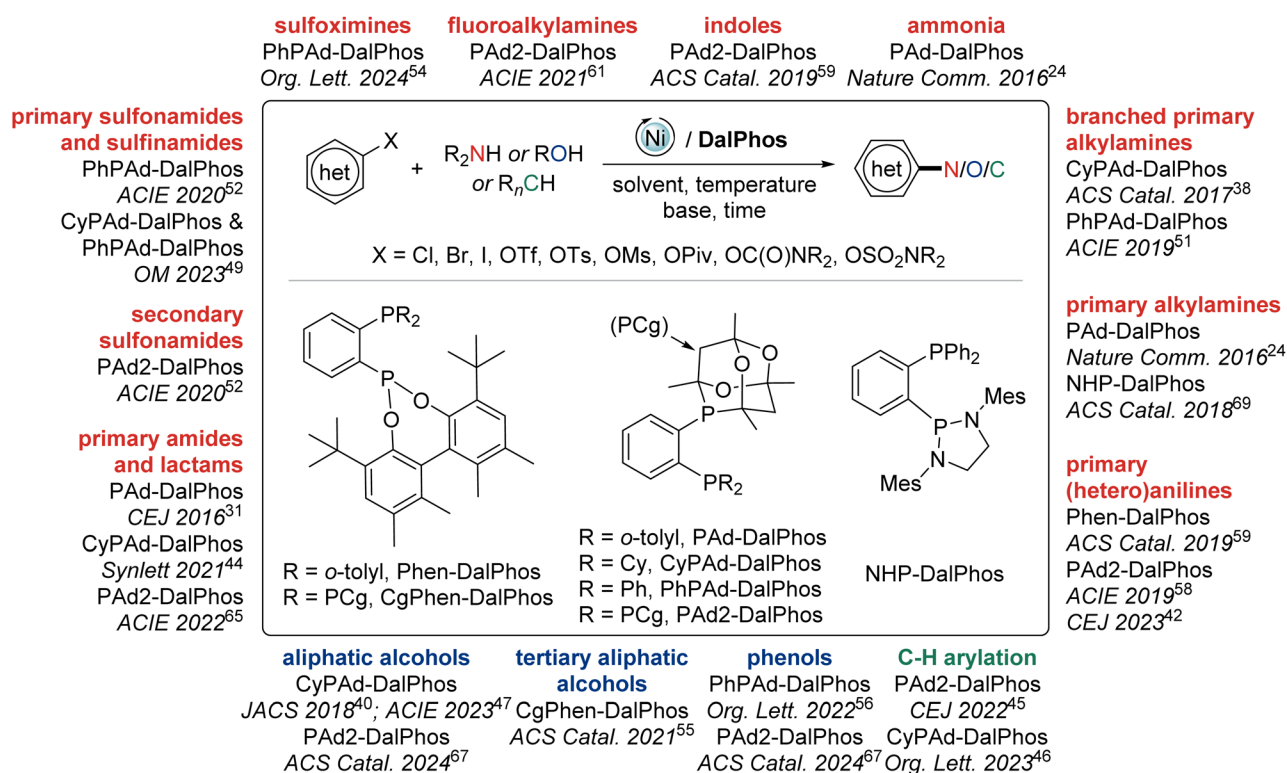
sulfoximines
PhPAd-DalPhos
*Org. Lett. 2024*$^{54}$

fluoroalkylamines
PAd2-DalPhos
*ACIE 2021*$^{61}$

indoles
PAd2-DalPhos
*ACS Catal. 2019*$^{59}$

ammonia
PAd-DalPhos
*Nature Comm. 2016*$^{24}$

primary sulfonamides and sulfinamides
PhPAd-DalPhos
*ACIE 2020*$^{52}$
CyPAd-DalPhos & PhPAd-DalPhos
*OM 2023*$^{49}$

secondary sulfonamides
PAd2-DalPhos
*ACIE 2020*$^{52}$

primary amides and lactams
PAd-DalPhos
*CEJ 2016*$^{31}$
CyPAd-DalPhos
*Synlett 2021*$^{44}$
PAd2-DalPhos
*ACIE 2022*$^{65}$

het X + $R_2NH$ *or* ROH *or* $R_nCH$ Ni / DalPhos, solvent, temperature base, time → het N/O/C

X = Cl, Br, I, OTf, OTs, OMs, OPiv, OC(O)$NR_2$, $OSO_2NR_2$

$PR_2$
P O O

R = *o*-tolyl, Phen-DalPhos
R = PCg, CgPhen-DalPhos

(PCg)
P O O O
$PR_2$

R = *o*-tolyl, PAd-DalPhos
R = Cy, CyPAd-DalPhos
R = Ph, PhPAd-DalPhos
R = PCg, PAd2-DalPhos

$PPh_2$
P N Mes
N Mes

NHP-DalPhos

branched primary alkylamines
CyPAd-DalPhos
*ACS Catal. 2017*$^{38}$
PhPAd-DalPhos
*ACIE 2019*$^{51}$

primary alkylamines
PAd-DalPhos
*Nature Comm. 2016*$^{24}$
NHP-DalPhos
*ACS Catal. 2018*$^{69}$

primary (hetero)anilines
Phen-DalPhos
*ACS Catal. 2019*$^{59}$
PAd2-DalPhos
*ACIE 2019*$^{58}$
*CEJ 2023*$^{42}$

aliphatic alcohols
CyPAd-DalPhos
*JACS 2018*$^{40}$*; ACIE 2023*$^{47}$
PAd2-DalPhos
*ACS Catal. 2024*$^{67}$

tertiary aliphatic alcohols
CgPhen-DalPhos
*ACS Catal. 2021*$^{55}$

phenols
PhPAd-DalPhos
*Org. Lett. 2022*$^{56}$
PAd2-DalPhos
*ACS Catal. 2024*$^{67}$

C-H arylation
PAd2-DalPhos
*CEJ 2022*$^{45}$
CyPAd-DalPhos
*Org. Lett. 2023*$^{46}$